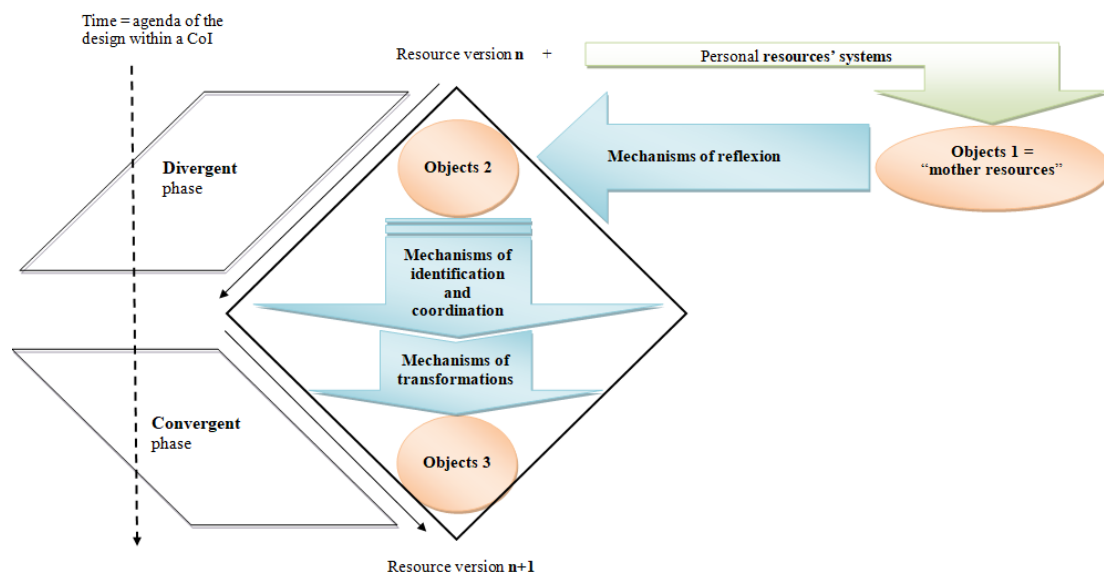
Time = agenda of the design within a CoI

Resource version **n** +

Personal **resources'** systems

Objects 1 = "mother resources"

Mechanisms of reflexion

Objects 2

**Divergent** phase

Mechanisms of identification and coordination

Mechanisms of transformations

**Convergent** phase

Objects 3

Resource version **n+1**